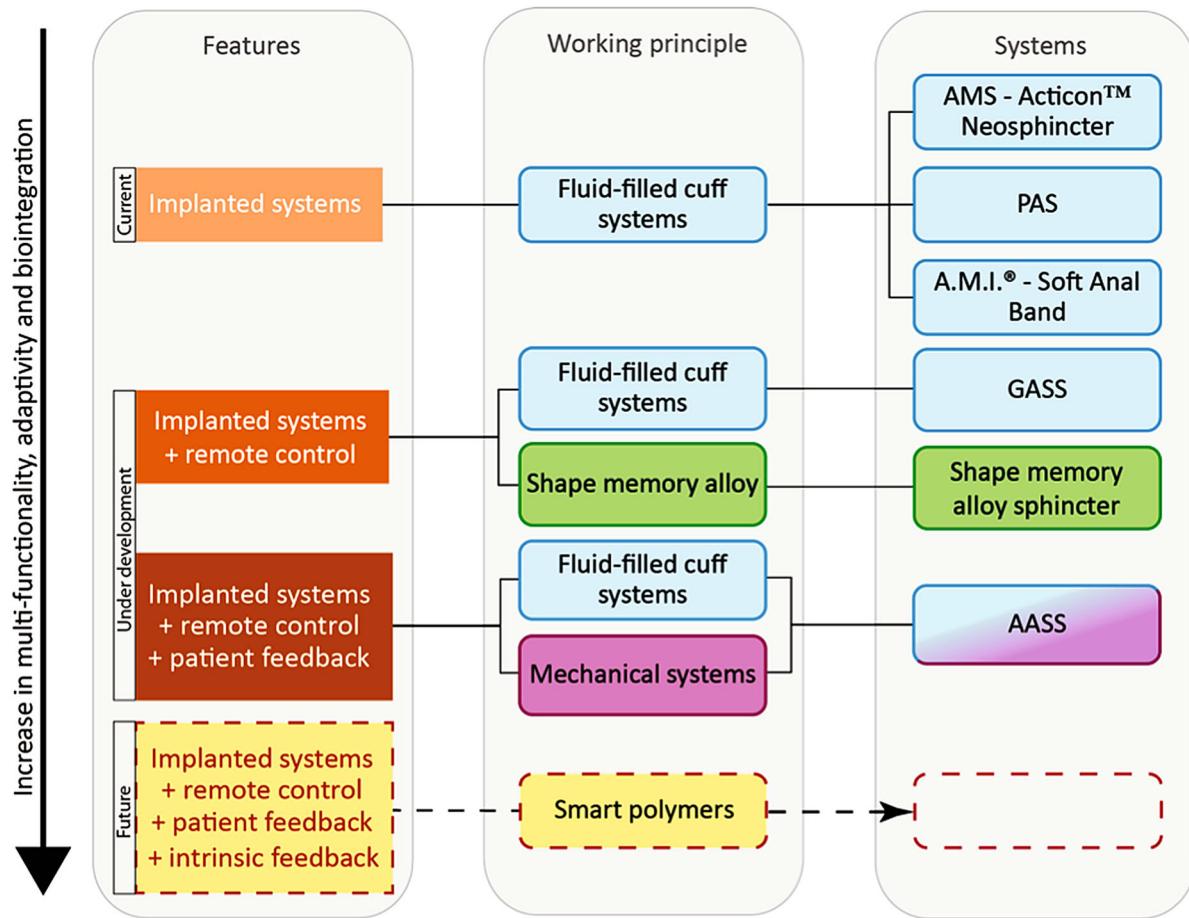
Increase in multi-functionality, adaptivity and biointegration

Features

Working principle

Systems

Current

Implanted systems

Fluid-filled cuff systems

AMS - Acticon™ Neosphincter

PAS

A.M.I.® - Soft Anal Band

Under development

Implanted systems + remote control

Fluid-filled cuff systems

GASS

Shape memory alloy

Shape memory alloy sphincter

Implanted systems + remote control + patient feedback

Fluid-filled cuff systems

Mechanical systems

AASS

Future

Implanted systems + remote control + patient feedback + intrinsic feedback

Smart polymers